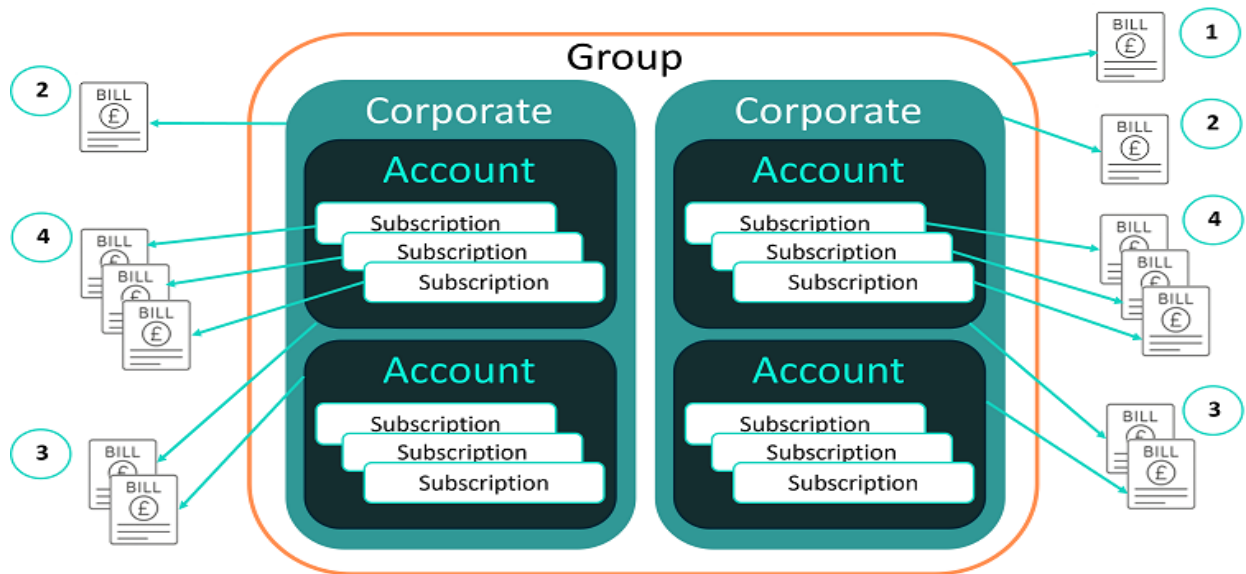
Group

Corporate

Account

Subscription

Subscription

Subscription

Account

Subscription

Subscription

Subscription

Corporate

Account

Subscription

Subscription

Subscription

Account

Subscription

Subscription

Subscription

1

BILL £

2

BILL £

2

BILL £

4

BILL £

BILL £

BILL £

4

BILL £

BILL £

BILL £

3

BILL £

BILL £

3

BILL £

BILL £